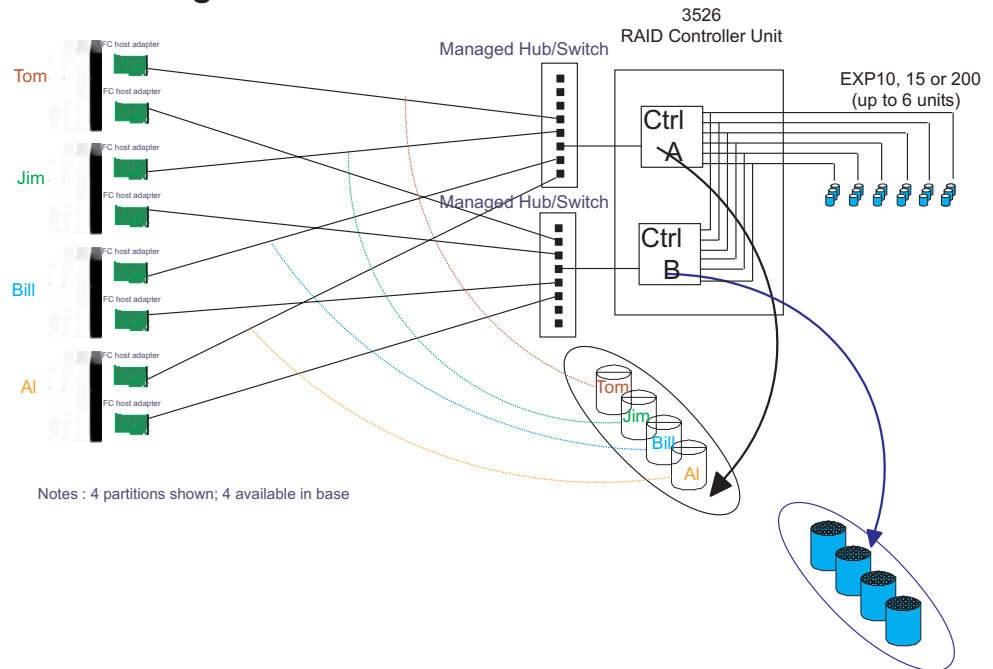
3526
RAID Controller Unit

Managed Hub/Switch

EXP10, 15 or 200
(up to 6 units)

Tom
FC host adapter
FC host adapter

Jim
FC host adapter
FC host adapter

Bill
FC host adapter
FC host adapter

Al
FC host adapter
FC host adapter

Ctrl
A

Managed Hub/Switch

Ctrl
B

Tom
Jim
Bill
Al

Notes : 4 partitions shown; 4 available in base